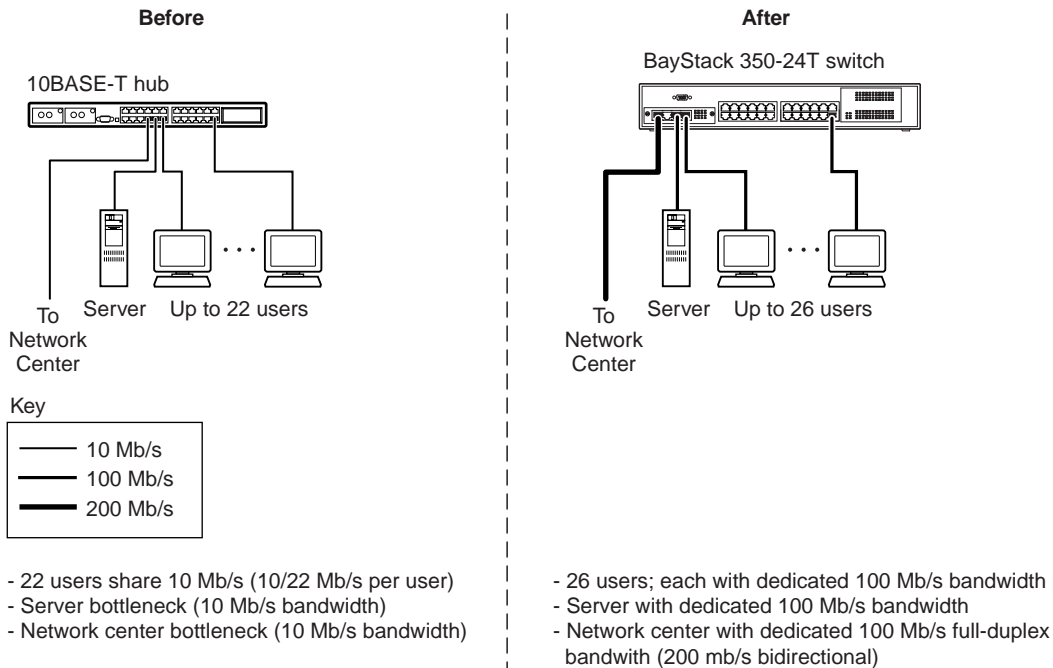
Before

10BASE-T hub

To Network Center

Server

Up to 22 users

Key

10 Mb/s

100 Mb/s

200 Mb/s

- 22 users share 10 Mb/s (10/22 Mb/s per user)
- Server bottleneck (10 Mb/s bandwidth)
- Network center bottleneck (10 Mb/s bandwidth)

After

BayStack 350-24T switch

To Network Center

Server

Up to 26 users

- 26 users; each with dedicated 100 Mb/s bandwidth
- Server with dedicated 100 Mb/s bandwidth
- Network center with dedicated 100 Mb/s full-duplex bandwith (200 mb/s bidirectional)